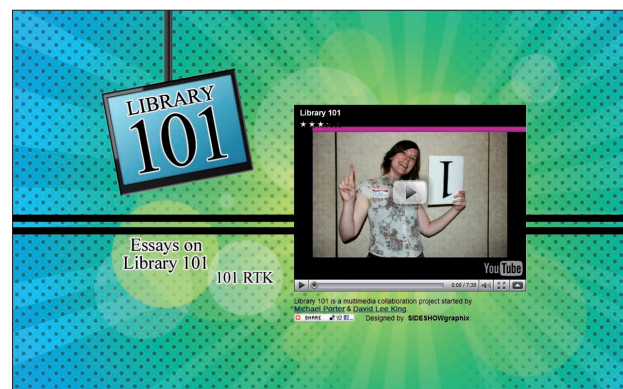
LIBRARY
101

Essays on
Library 101

101 RTK

Library 101

L

0:00 / 7:38

YouTube

Library 101 is a multimedia collaboration project started by Michael Porter & David Lee King

SHARE

Designed by SIDESHOWgraphix